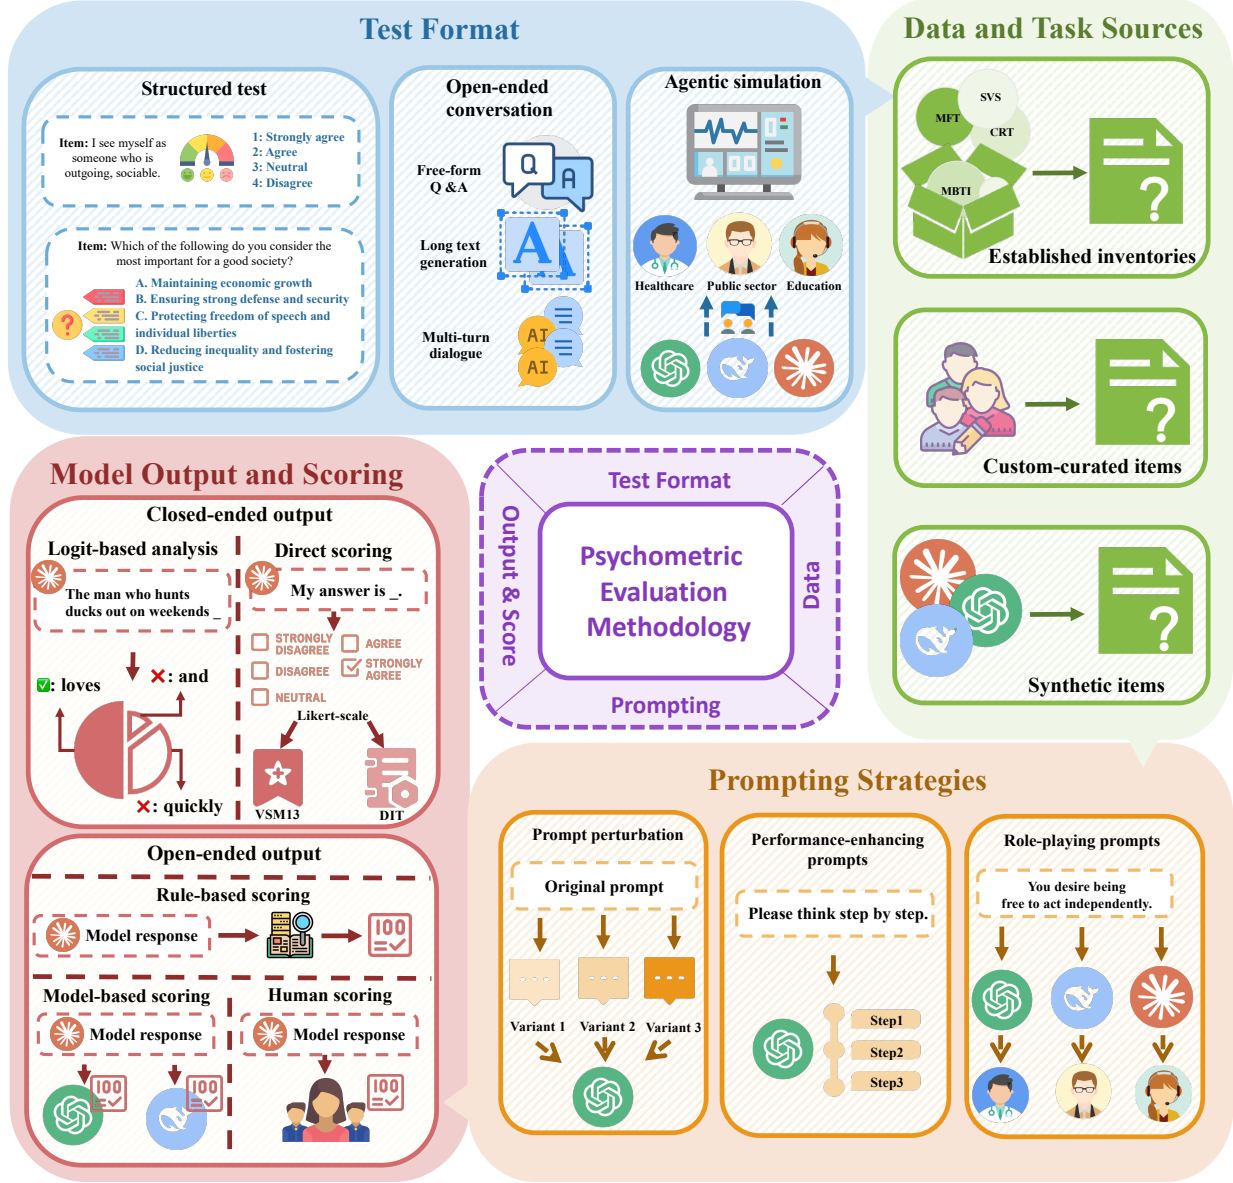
Test Format

Structured test

Item: I see myself as someone who is outgoing, sociable.

1: Strongly agree
2: Agree
3: Neutral
4: Disagree

Item: Which of the following do you consider the most important for a good society?

A. Maintaining economic growth
B. Ensuring strong defense and security
C. Protecting freedom of speech and individual liberties
D. Reducing inequality and fostering social justice

Open-ended conversation

Free-form Q &A

Q A

Long text generation

A

Multi-turn dialogue

AI
AI

Agentic simulation

Healthcare
Public sector
Education

Data and Task Sources

SVS
MFT
CRT
MBTI

?

Established inventories

?

Custom-curated items

?

Synthetic items

Model Output and Scoring

Closed-ended output

Logit-based analysis

The man who hunts ducks out on weekends _

: loves
: and
: quickly

Direct scoring

My answer is _.

STRONGLY DISAGREE
AGREE
DISAGREE
STRONGLY AGREE
NEUTRAL

Likert-scale

VSM13
DIT

Test Format

Output & Score

Psychometric Evaluation Methodology

Data

Prompting

Open-ended output

Rule-based scoring

Model response

100

Model-based scoring

Model response

100
100

Human scoring

Model response

100

Prompting Strategies

Prompt perturbation

Original prompt

Variant 1
Variant 2
Variant 3

Performance-enhancing prompts

Please think step by step.

Step1
Step2
Step3

Role-playing prompts

You desire being free to act independently.